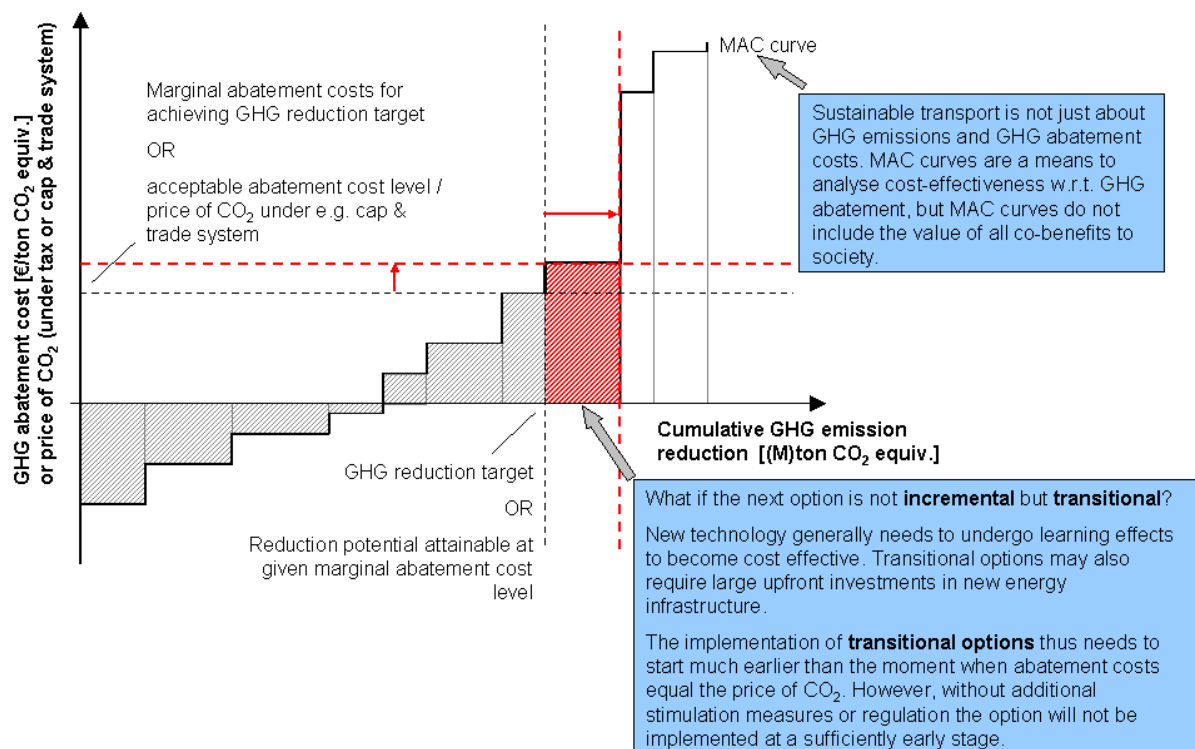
GHG abatement cost [€/ton $CO_2$ equiv.] or price of $CO_2$ (under tax or cap & trade system)

Marginal abatement costs for achieving GHG reduction target

OR

acceptable abatement cost level / price of $CO_2$ under e.g. cap & trade system

MAC curve

Sustainable transport is not just about GHG emissions and GHG abatement costs. MAC curves are a means to analyse cost-effectiveness w.r.t. GHG abatement, but MAC curves do not include the value of all co-benefits to society.

Cumulative GHG emission reduction [(M)ton $CO_2$ equiv.]

GHG reduction target

OR

Reduction potential attainable at given marginal abatement cost level

What if the next option is not **incremental** but **transitional**?

New technology generally needs to undergo learning effects to become cost effective. Transitional options may also require large upfront investments in new energy infrastructure.

The implementation of **transitional options** thus needs to start much earlier than the moment when abatement costs equal the price of $CO_2$. However, without additional stimulation measures or regulation the option will not be implemented at a sufficiently early stage.